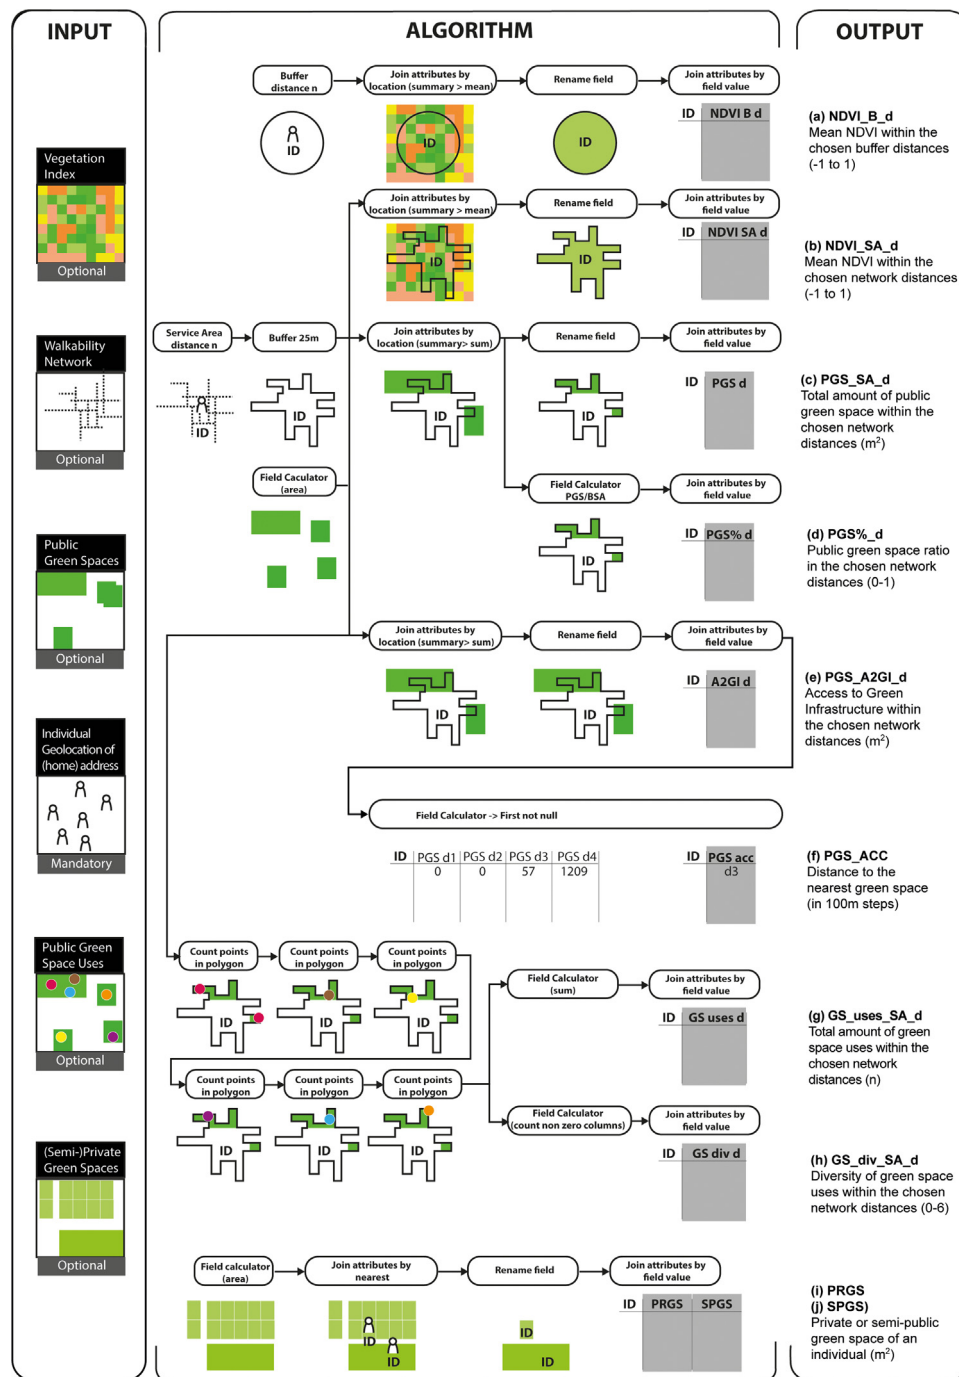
INPUT

ALGORITHM

OUTPUT

Vegetation Index
Optional

Walkability Network
Optional

Public Green Spaces
Optional

Individual Geolocation of (home) address
Mandatory

Public Green Space Uses
Optional

(Semi-)Private Green Spaces
Optional

Buffer distance n
Join attributes by location (summary > mean)
Rename field
Join attributes by field value
ID
ID
ID
ID | NDVI B d

(a) NDVI_B_d
Mean NDVI within the chosen buffer distances (-1 to 1)

Join attributes by location (summary > mean)
Rename field
Join attributes by field value
ID
ID
ID | NDVI SA d

(b) NDVI_SA_d
Mean NDVI within the chosen network distances (-1 to 1)

Service Area distance n
Buffer 25m
Join attributes by location (summary> sum)
Rename field
Join attributes by field value
ID
ID
ID
ID
ID | PGS d

(c) PGS_SA_d
Total amount of public green space within the chosen network distances ($m^2$)

Field Caculator (area)
Field Calculator PGS/BSA
Join attributes by field value
ID
ID | PGS% d

(d) PGS%_d
Public green space ratio in the chosen network distances (0-1)

Join attributes by location (summary> sum)
Rename field
Join attributes by field value
ID
ID
ID | A2GI d

(e) PGS_A2GI_d
Access to Green Infrastructure within the chosen network distances ($m^2$)

Field Calculator -> First not null

| ID | PGS d1 | PGS d2 | PGS d3 | PGS d4 |
|---|---|---|---|---|
| | 0 | 0 | 57 | 1209 |

ID | PGS acc
d3

(f) PGS_ACC
Distance to the nearest green space (in 100m steps)

Count points in polygon
Count points in polygon
Count points in polygon
ID
ID
ID
Field Calculator (sum)
Join attributes by field value
ID | GS uses d

(g) GS_uses_SA_d
Total amount of green space uses within the chosen network distances (n)

Count points in polygon
Count points in polygon
Count points in polygon
ID
ID
ID
Field Calculator (count non zero columns)
Join attributes by field value
ID | GS div d

(h) GS_div_SA_d
Diversity of green space uses within the chosen network distances (0-6)

Field calculator (area)
Join attributes by nearest
Rename field
Join attributes by field value
ID
ID
ID
ID
ID | PRGS | SPGS

(i) PRGS
(j) SPGS)
Private or semi-public green space of an individual ($m^2$)